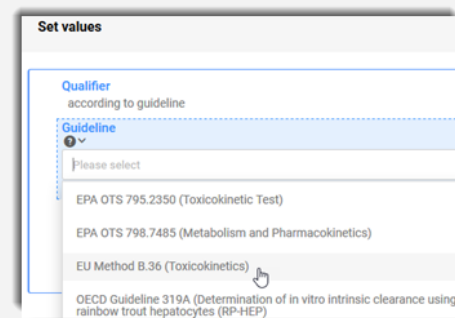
Set values

Qualifier
according to guideline

Guideline

Please select

EPA OTS 795.2350 (Toxicokinetic Test)

EPA OTS 798.7485 (Metabolism and Pharmacokinetics)

EU Method B.36 (Toxicokinetics)

OECD Guideline 319A (Determination of in vitro intrinsic clearance using rainbow trout hepatocytes (RP-HEP)